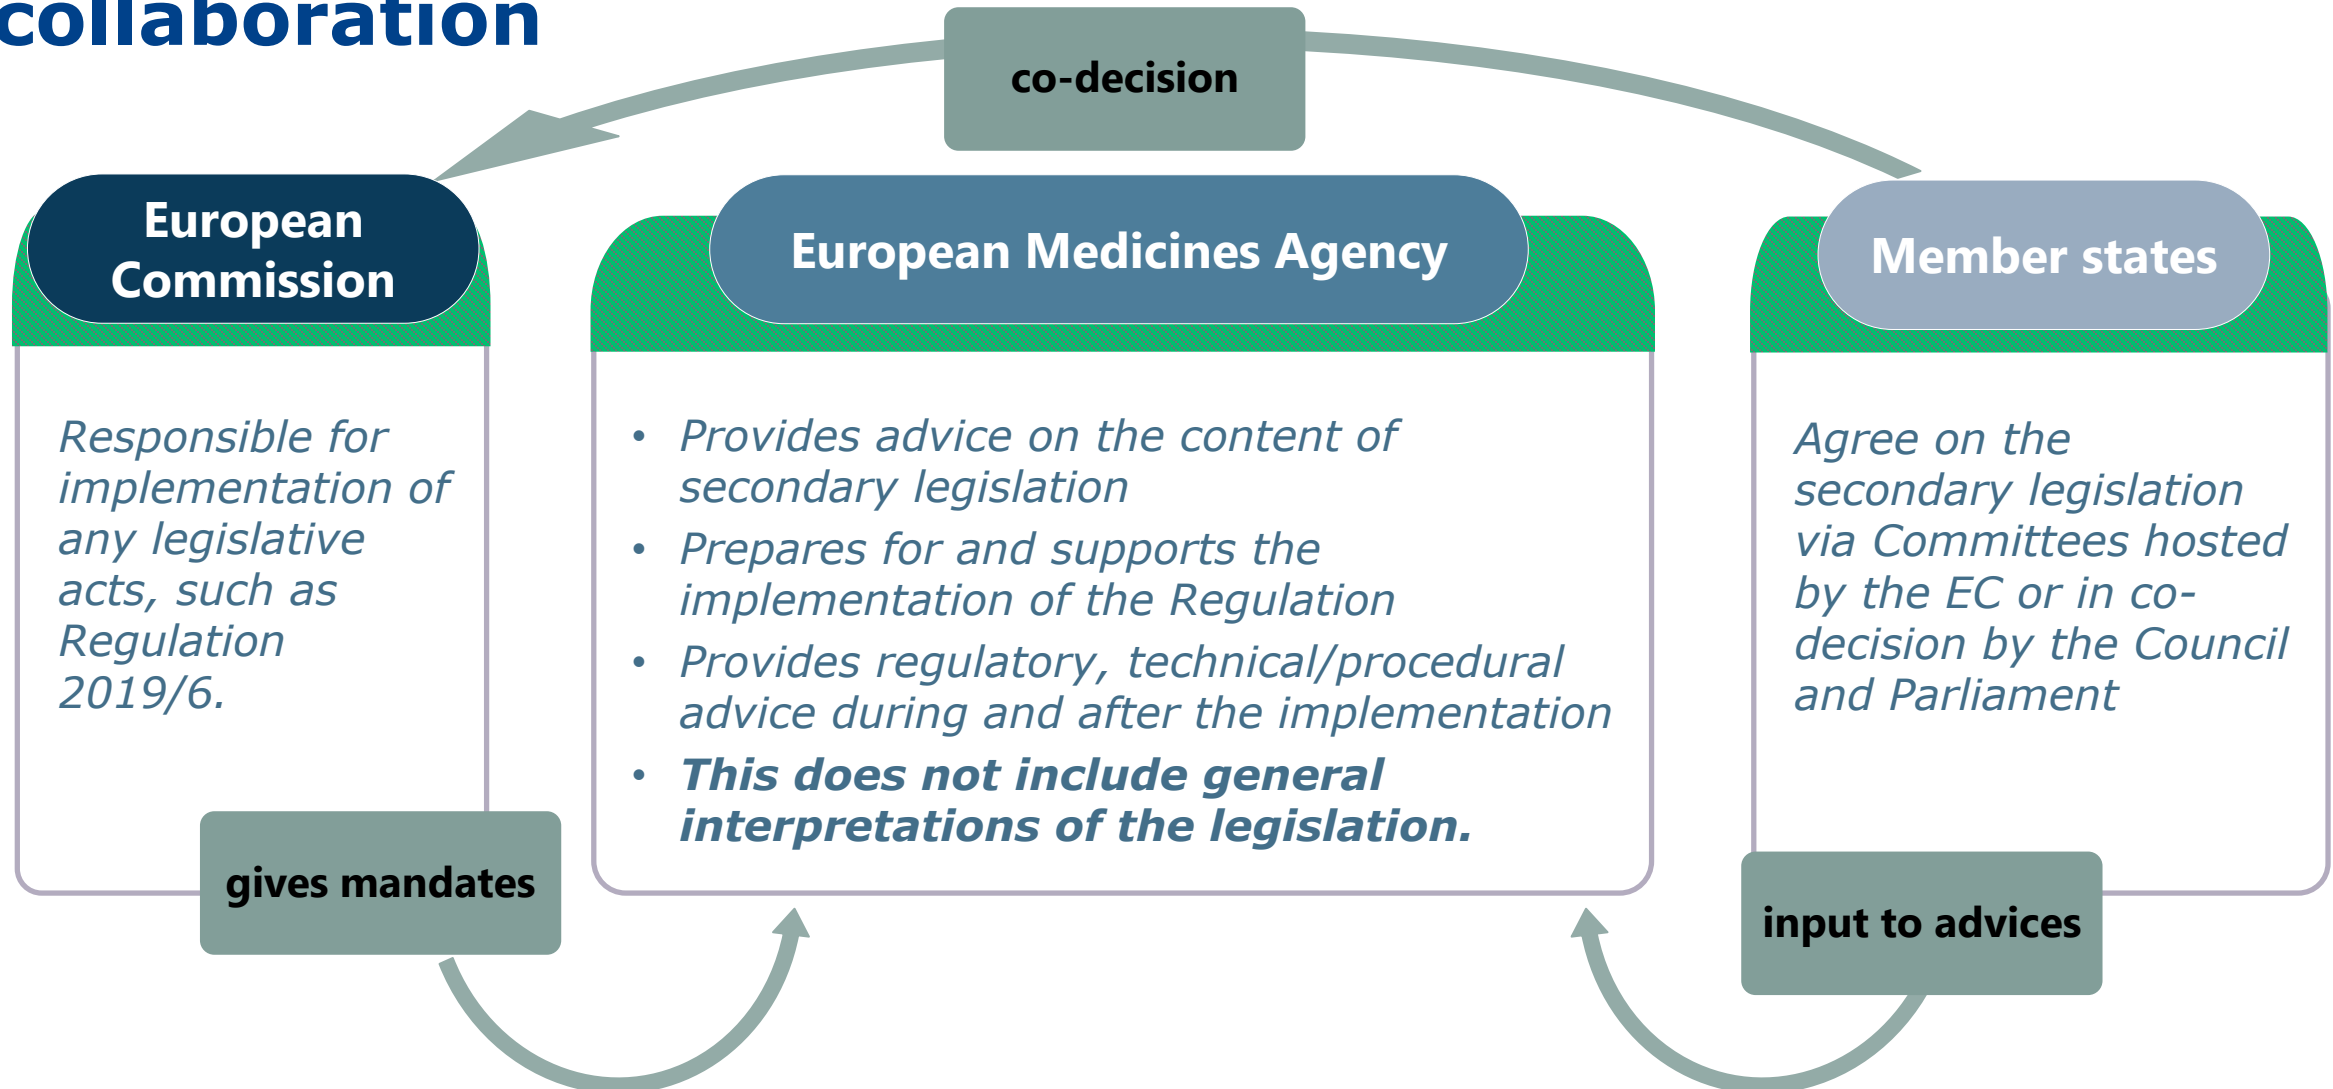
collaboration

co-decision

European Commission

Responsible for implementation of any legislative acts, such as Regulation 2019/6.

gives mandates

European Medicines Agency

- Provides advice on the content of secondary legislation
- Prepares for and supports the implementation of the Regulation
- Provides regulatory, technical/procedural advice during and after the implementation
- **This does not include general interpretations of the legislation.**

Member states

Agree on the secondary legislation via Committees hosted by the EC or in co-decision by the Council and Parliament

input to advices